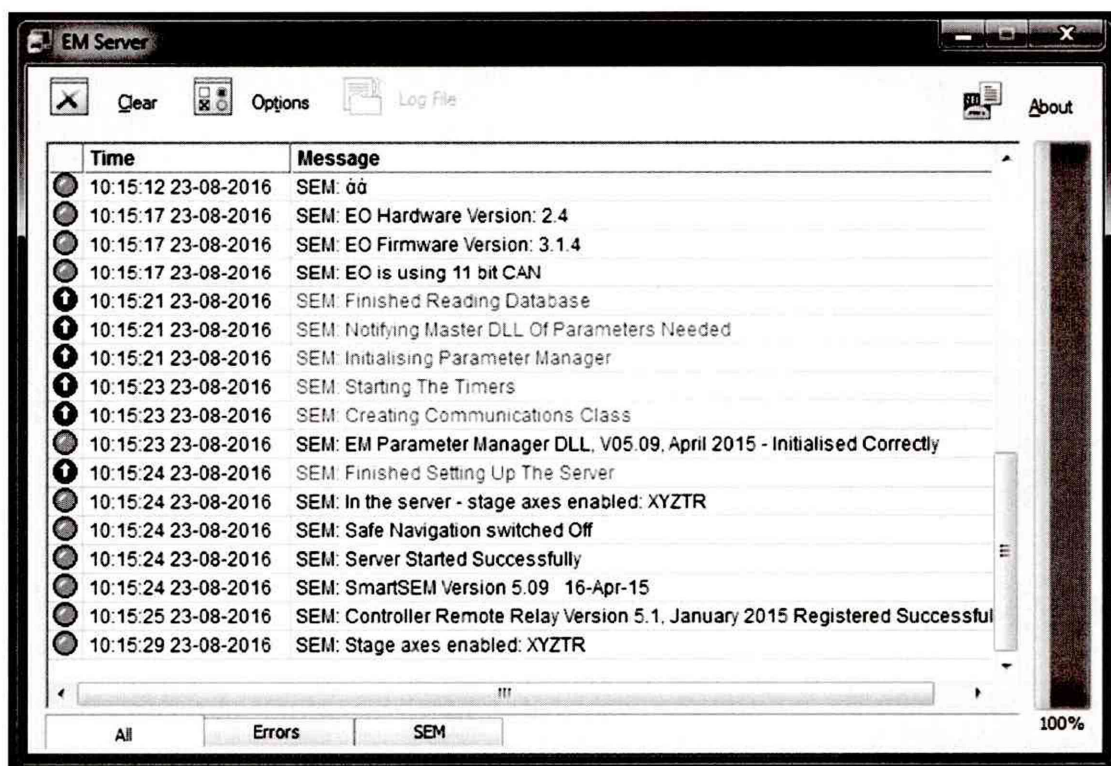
EM Server

Clear Options Log File About

| Time | Message |
|---|---|
| 10:15:12 23-08-2016 | SEM: άά |
| 10:15:17 23-08-2016 | SEM: EO Hardware Version: 2.4 |
| 10:15:17 23-08-2016 | SEM: EO Firmware Version: 3.1.4 |
| 10:15:17 23-08-2016 | SEM: EO is using 11 bit CAN |
| 10:15:21 23-08-2016 | SEM: Finished Reading Database |
| 10:15:21 23-08-2016 | SEM: Notifying Master DLL Of Parameters Needed |
| 10:15:21 23-08-2016 | SEM: Initialising Parameter Manager |
| 10:15:23 23-08-2016 | SEM: Starting The Timers |
| 10:15:23 23-08-2016 | SEM: Creating Communications Class |
| 10:15:23 23-08-2016 | SEM: EM Parameter Manager DLL, V05.09, April 2015 - Initialised Correctly |
| 10:15:24 23-08-2016 | SEM: Finished Setting Up The Server |
| 10:15:24 23-08-2016 | SEM: In the server - stage axes enabled: XYZTR |
| 10:15:24 23-08-2016 | SEM: Safe Navigation switched Off |
| 10:15:24 23-08-2016 | SEM: Server Started Successfully |
| 10:15:24 23-08-2016 | SEM: SmartSEM Version 5.09 16-Apr-15 |
| 10:15:25 23-08-2016 | SEM: Controller Remote Relay Version 5.1, January 2015 Registered Successful |
| 10:15:29 23-08-2016 | SEM: Stage axes enabled: XYZTR |

100%

All Errors SEM